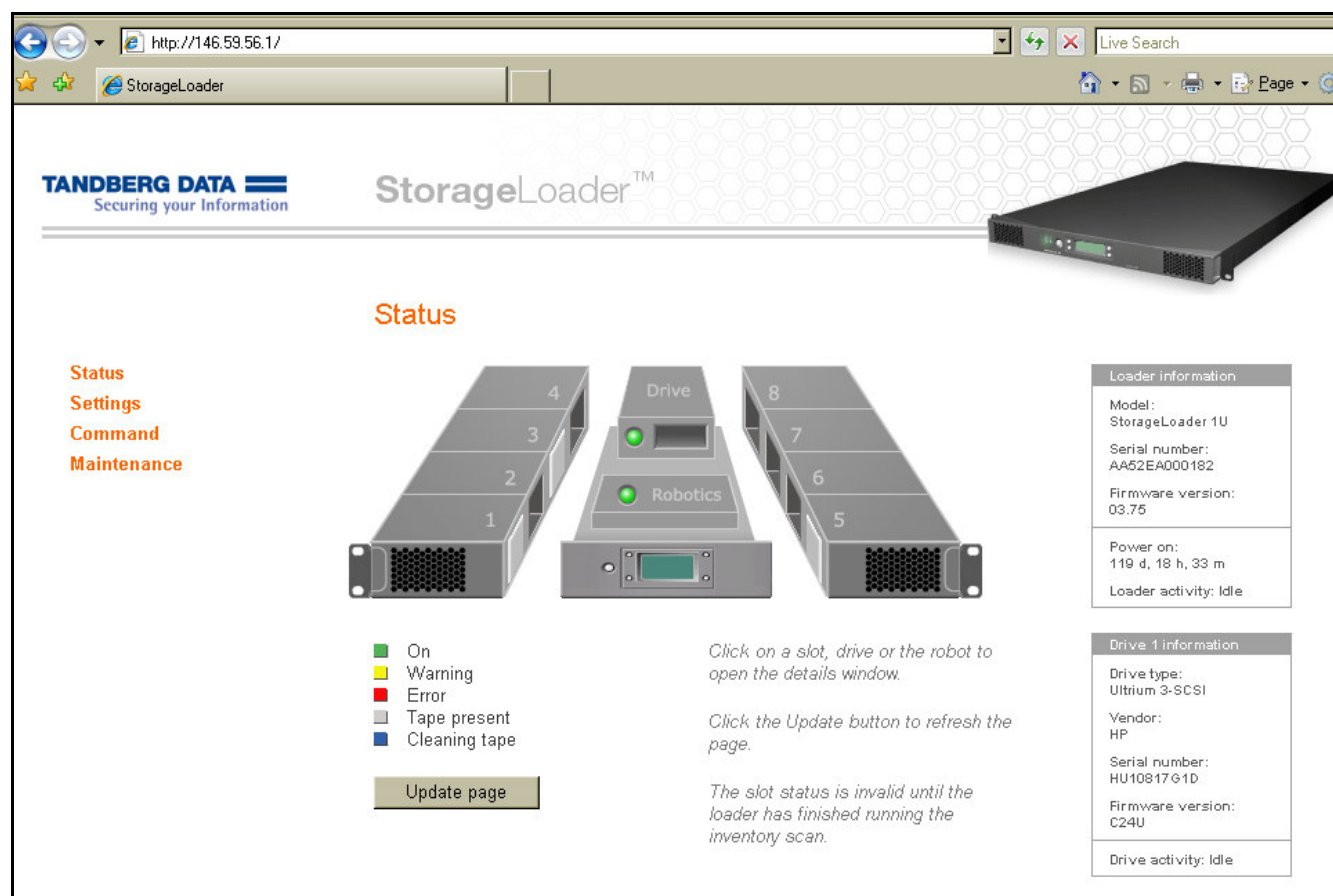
http://146.59.56.1/

Live Search

StorageLoader

Page

TANDBERG DATA
Securing your Information

StorageLoader™

Status

Status
Settings
Command
Maintenance

4
3
2
1
Drive
Robotics
8
7
6
5

Loader information
Model:
StorageLoader 1U
Serial number:
AA52EA000182
Firmware version:
03.75
Power on:
119 d, 18 h, 33 m
Loader activity: Idle

On
Warning
Error
Tape present
Cleaning tape

Update page

Click on a slot, drive or the robot to open the details window.

Click the Update button to refresh the page.

The slot status is invalid until the loader has finished running the inventory scan.

Drive 1 information
Drive type:
Ultrium 3-SCSI
Vendor:
HP
Serial number:
HU10817G1D
Firmware version:
C24U
Drive activity: Idle